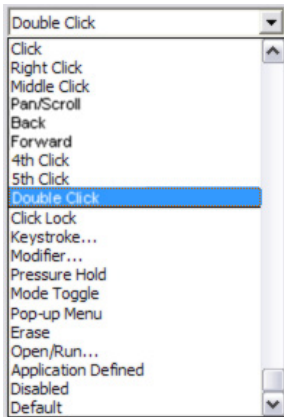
Double Click
Click
Right Click
Middle Click
Pan/Scroll
Back
Forward
4th Click
5th Click
Double Click
Click Lock
Keystroke...
Modifier...
Pressure Hold
Mode Toggle
Pop-up Menu
Erase
Open/Run...
Application Defined
Disabled
Default